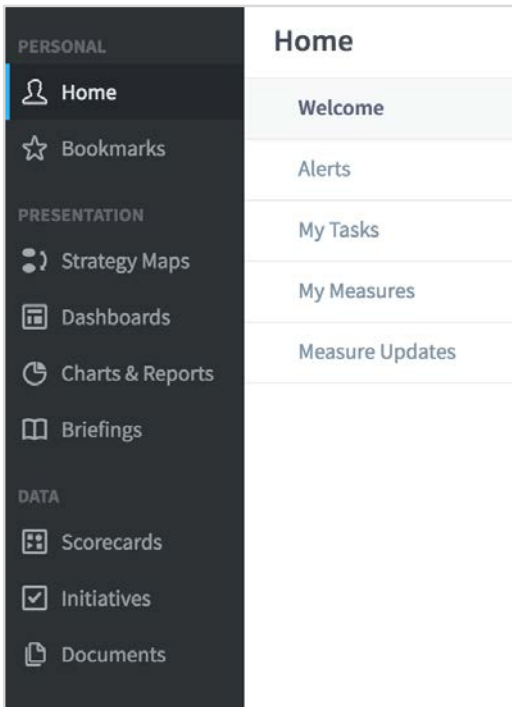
PERSONAL

Home

Bookmarks

PRESENTATION

Strategy Maps

Dashboards

Charts & Reports

Briefings

DATA

Scorecards

Initiatives

Documents

Home

Welcome

Alerts

My Tasks

My Measures

Measure Updates